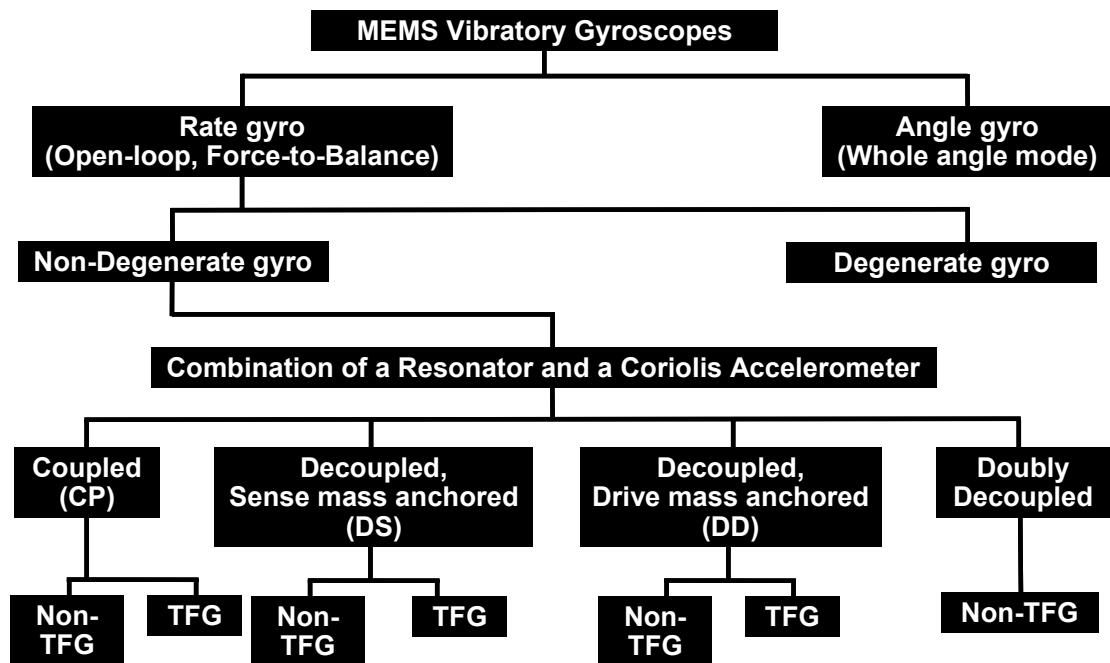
MEMS Vibratory Gyroscopes

Rate gyro
(Open-loop, Force-to-Balance)

Angle gyro
(Whole angle mode)

Non-Degenerate gyro

Degenerate gyro

Combination of a Resonator and a Coriolis Accelerometer

Coupled
(CP)

Decoupled,
Sense mass anchored
(DS)

Decoupled,
Drive mass anchored
(DD)

Doubly
Decoupled

Non-TFG

TFG

Non-TFG

TFG

Non-TFG

TFG

Non-TFG